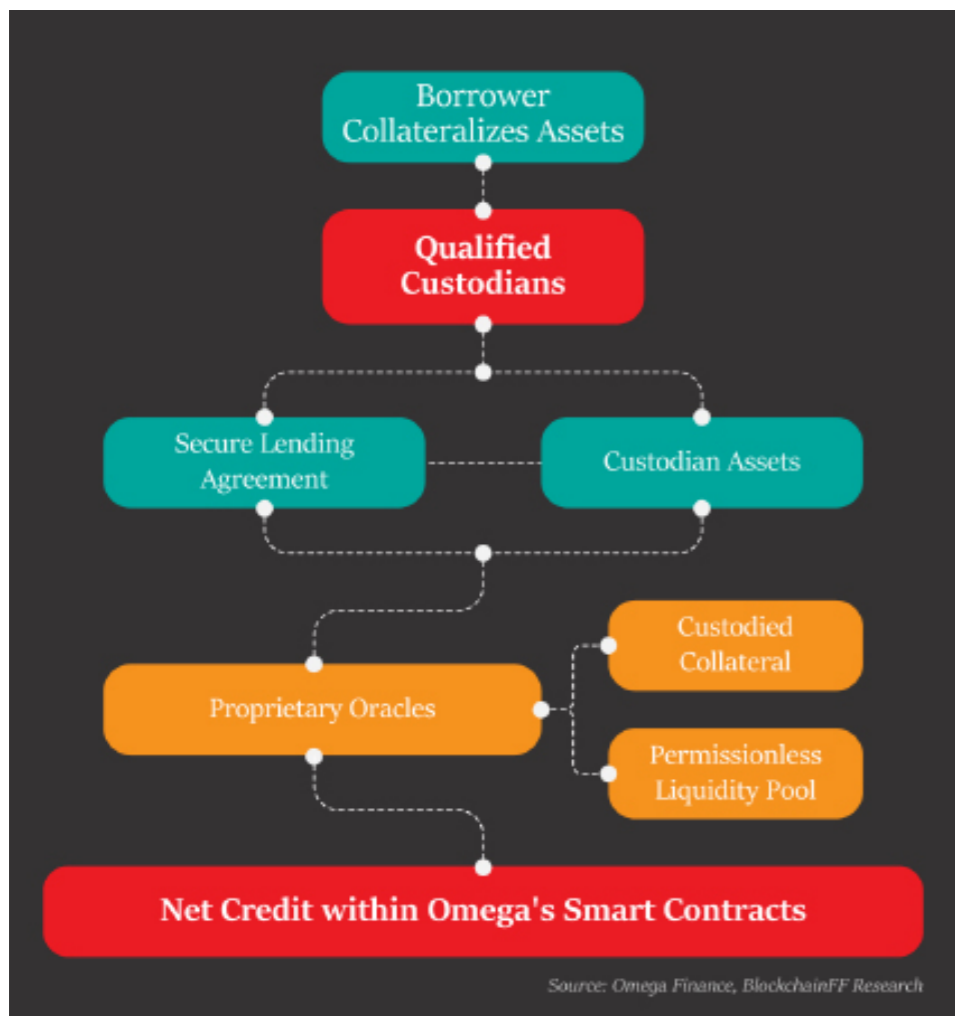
Borrower Collateralizes Assets

Qualified Custodians

Secure Lending Agreement

Custodian Assets

Custodied Collateral

Proprietary Oracles

Permissionless Liquidity Pool

Net Credit within Omega's Smart Contracts

Source: Omega Finance, BlockchainFF Research